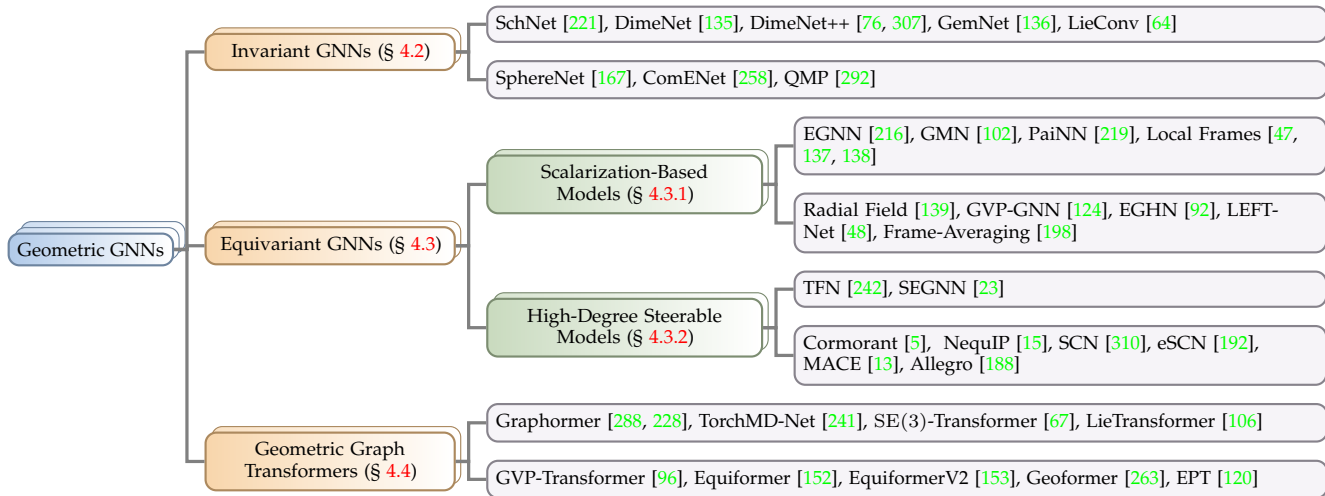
Geometric GNNs

Invariant GNNs (§ 4.2)

SchNet [221], DimeNet [135], DimeNet++ [76, 307], GemNet [136], LieConv [64]

SphereNet [167], ComENet [258], QMP [292]

Equivariant GNNs (§ 4.3)

Scalarization-Based Models (§ 4.3.1)

EGNN [216], GMN [102], PaiNN [219], Local Frames [47, 137, 138]

Radial Field [139], GVP-GNN [124], EGHN [92], LEFTNet [48], Frame-Averaging [198]

High-Degree Steerable Models (§ 4.3.2)

TFN [242], SEGNN [23]

Cormorant [5], NequIP [15], SCN [310], eSCN [192], MACE [13], Allegro [188]

Geometric Graph Transformers (§ 4.4)

Graphormer [288, 228], TorchMD-Net [241], SE(3)-Transformer [67], LieTransformer [106]

GVP-Transformer [96], Equiformer [152], EquiformerV2 [153], Geoformer [263], EPT [120]